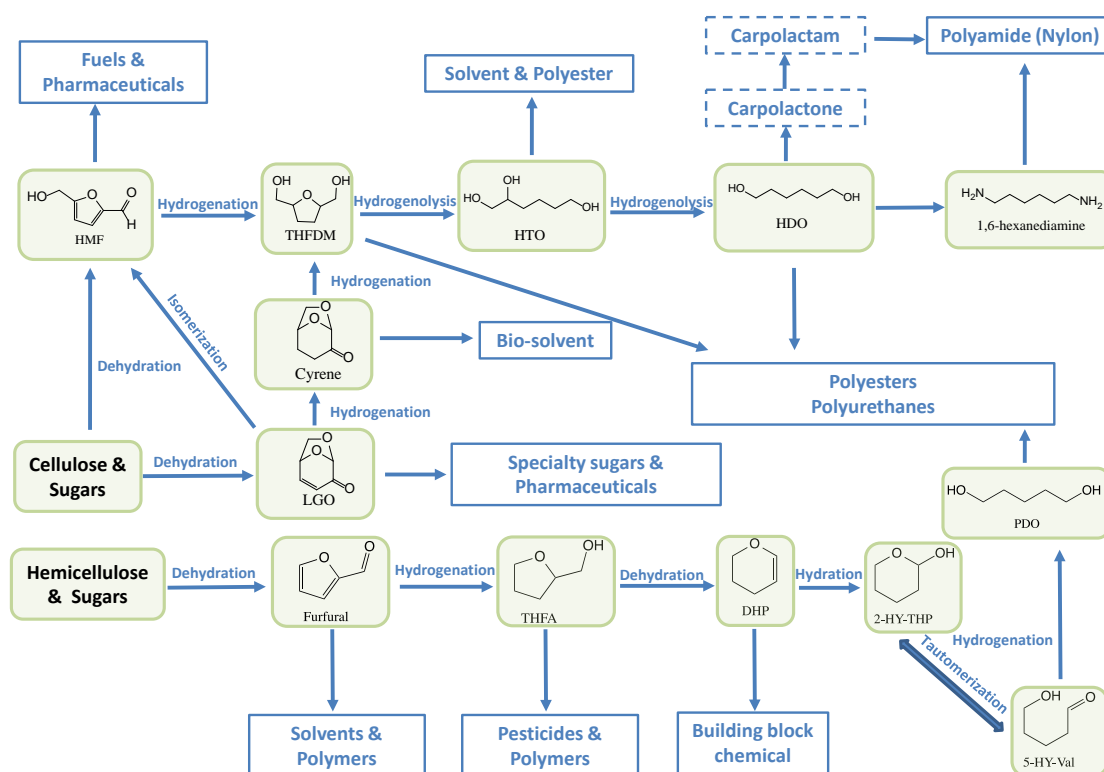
Fuels & Pharmaceuticals

Solvent & Polyester

Carpolactam

Polyamide (Nylon)

Carpolactone

HO
O
O
HMF

Hydrogenation

OH
O
OH
THFDM

Hydrogenolysis

HO
OH
OH
HTO

Hydrogenolysis

HO
OH
HDO

$H_2N$
$NH_2$
1,6-hexanediamine

Hydrogenation

Isomerization

O
O
O
Cyrene

Bio-solvent

Dehydration

Polyesters Polyurethanes

Hydrogenation

Cellulose & Sugars

Dehydration

O
O
O
LGO

Specialty sugars & Pharmaceuticals

HO
OH
PDO

Hemicellulose & Sugars

Dehydration

O
O
Furfural

Hydrogenation

O
OH
THFA

Dehydration

O
DHP

Hydration

O
OH
2-HY-THP

Hydrogenation

Tautomerization

OH
O
5-HY-Val

Solvents & Polymers

Pesticides & Polymers

Building block chemical